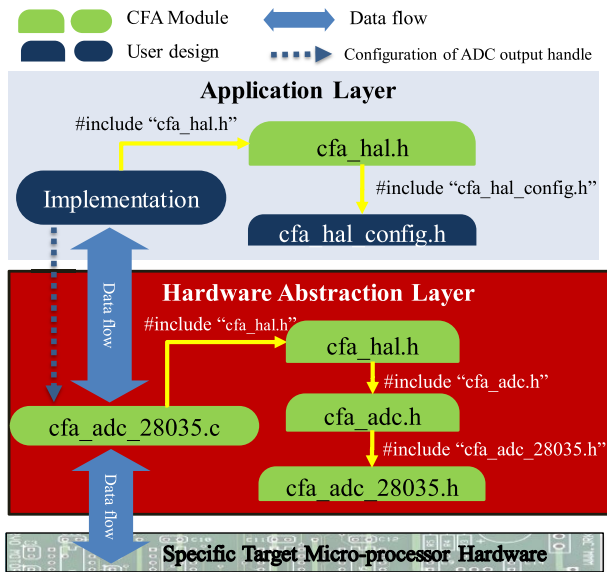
CFA Module
Data flow
User design
Configuration of ADC output handle

Application Layer
#include “cfa_hal.h”
cfa_hal.h
Implementation
#include “cfa_hal_config.h”
cfa_hal_config.h

Hardware Abstraction Layer
Data flow
#include “cfa_hal.h”
cfa_hal.h
#include “cfa_adc.h”
cfa_adc.h
cfa_adc_28035.c
#include “cfa_adc_28035.h”
cfa_adc_28035.h
Data flow

Specific Target Micro-processor Hardware